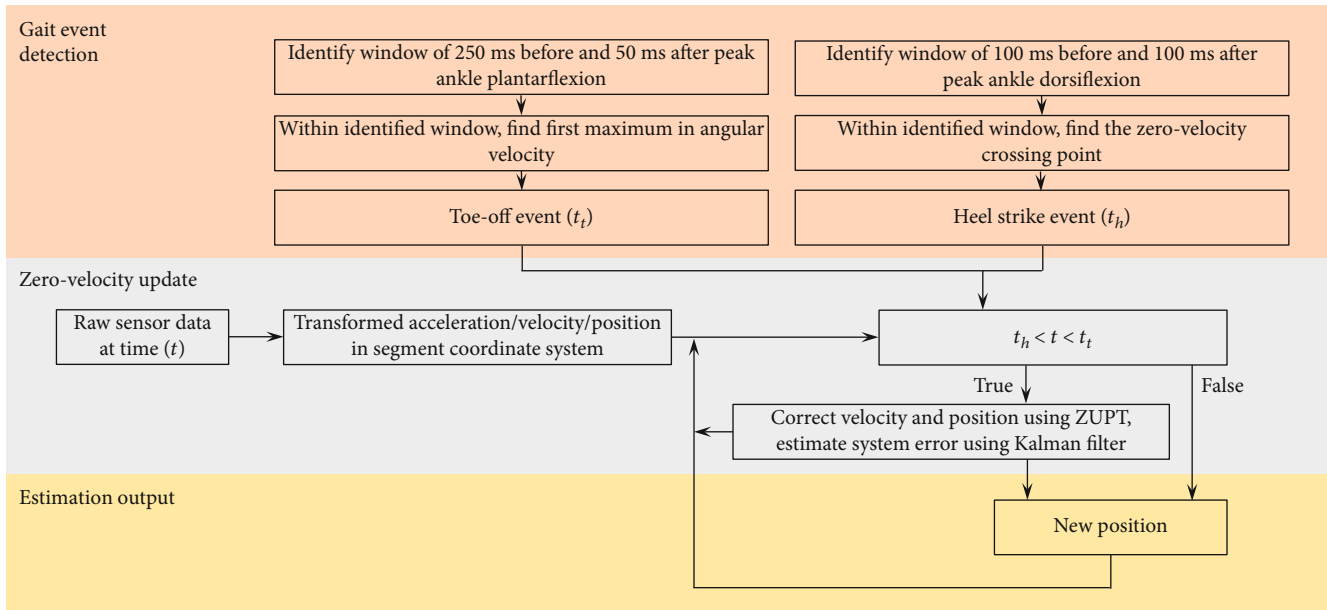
Gait event detection

Identify window of 250 ms before and 50 ms after peak ankle plantarflexion

Within identified window, find first maximum in angular velocity

Toe-off event ($t_t$)

Identify window of 100 ms before and 100 ms after peak ankle dorsiflexion

Within identified window, find the zero-velocity crossing point

Heel strike event ($t_h$)

Zero-velocity update

Raw sensor data at time ($t$)

Transformed acceleration/velocity/position in segment coordinate system

$t_h < t < t_t$

True

False

Correct velocity and position using ZUPT, estimate system error using Kalman filter

Estimation output

New position